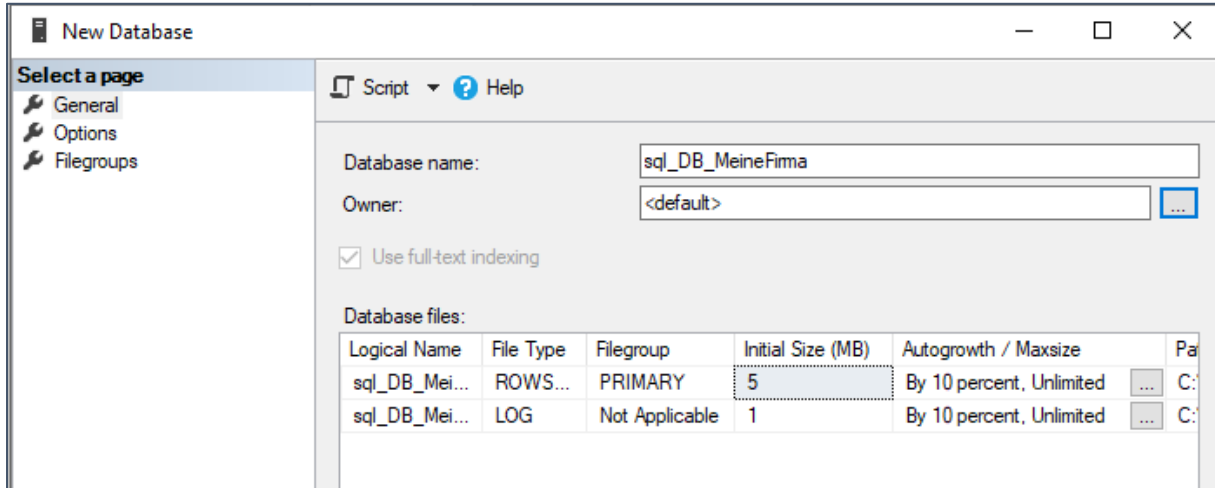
New Database

Select a page
General
Options
Filegroups

Script ▾ Help

Database name: sql_DB_MeineFirma
Owner: <default> ...

Use full-text indexing

Database files:

| Logical Name | File Type | Filegroup | Initial Size (MB) | Autogrowth / Maxsize | | Pa |
|---|---|---|---|---|---|---|
| sql_DB_Mei... | ROWS... | PRIMARY | 5 | By 10 percent, Unlimited | ... | C: |
| sql_DB_Mei... | LOG | Not Applicable | 1 | By 10 percent, Unlimited | ... | C: |